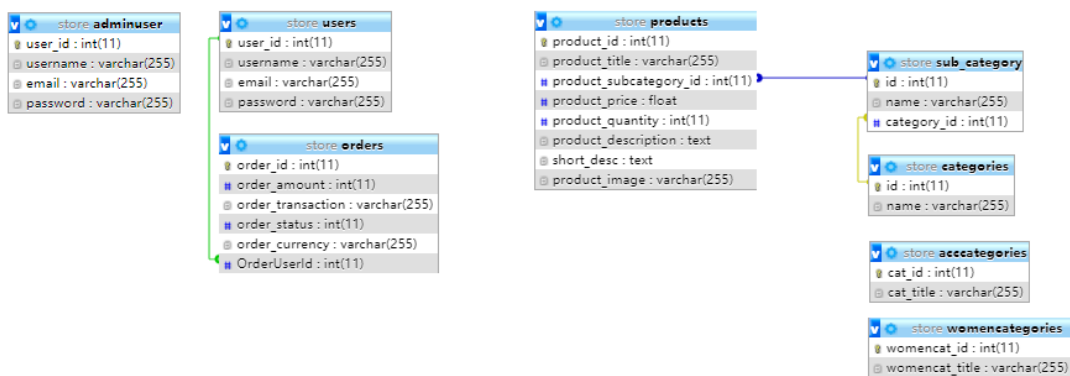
store adminuser
user_id : int(11)
username : varchar(255)
email : varchar(255)
password : varchar(255)

store users
user_id : int(11)
username : varchar(255)
email : varchar(255)
password : varchar(255)

store orders
order_id : int(11)
order_amount : int(11)
order_transaction : varchar(255)
order_status : int(11)
order_currency : varchar(255)
OrderUserId : int(11)

store products
product_id : int(11)
product_title : varchar(255)
product_subcategory_id : int(11)
product_price : float
product_quantity : int(11)
product_description : text
short_desc : text
product_image : varchar(255)

store sub_category
id : int(11)
name : varchar(255)
category_id : int(11)

store categories
id : int(11)
name : varchar(255)

store acccategories
cat_id : int(11)
cat_title : varchar(255)

store womencategories
womencat_id : int(11)
womencat_title : varchar(255)